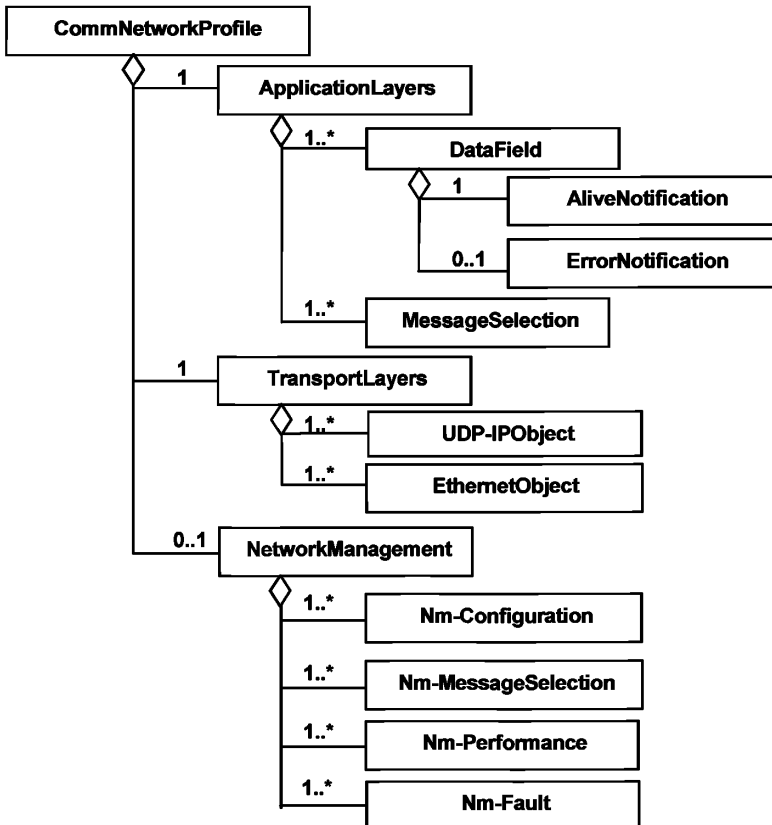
CommNetworkProfile

1
ApplicationLayers

1..*
DataField

1
AliveNotification

0..1
ErrorNotification

1..*
MessageSelection

1
TransportLayers

1..*
UDP-IPObject

1..*
EthernetObject

0..1
NetworkManagement

1..*
Nm-Configuration

1..*
Nm-MessageSelection

1..*
Nm-Performance

1..*
Nm-Fault